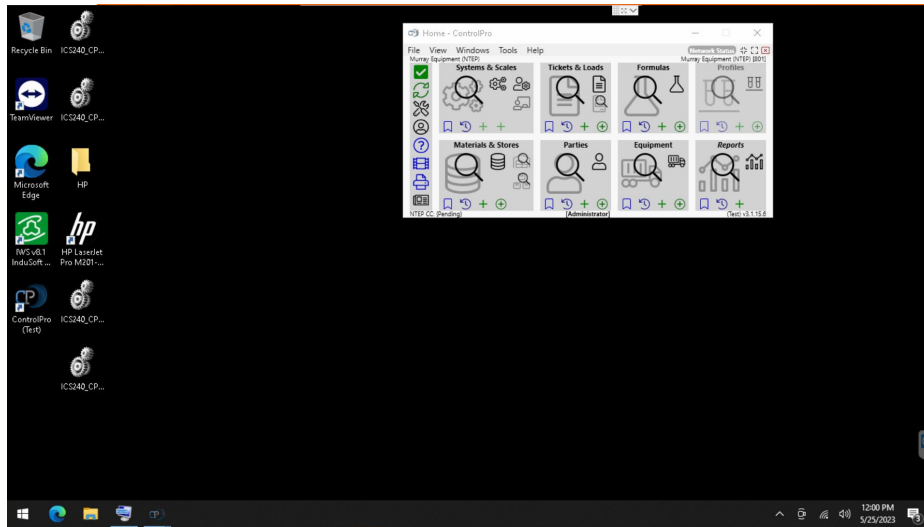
Recycle Bin

ICS240_CP...

TeamViewer

ICS240_CP...

Microsoft Edge

HP

IWS v8.1 InduSoft ...

HP LaserJet Pro M201-...

ControlPro (Test)

ICS240_CP...

ICS240_CP...

Home - ControlPro

File View Windows Tools Help

Network Status

Murray Equipment (NTEP)

Murray Equipment (NTEP) [001]

Systems & Scales

Tickets & Loads

Formulas

Profiles

Materials & Stores

Parties

Equipment

Reports

NTEP CC: (Pending)

[Administrator]

(Test) v3.1.15.6

12:00 PM
5/25/2023